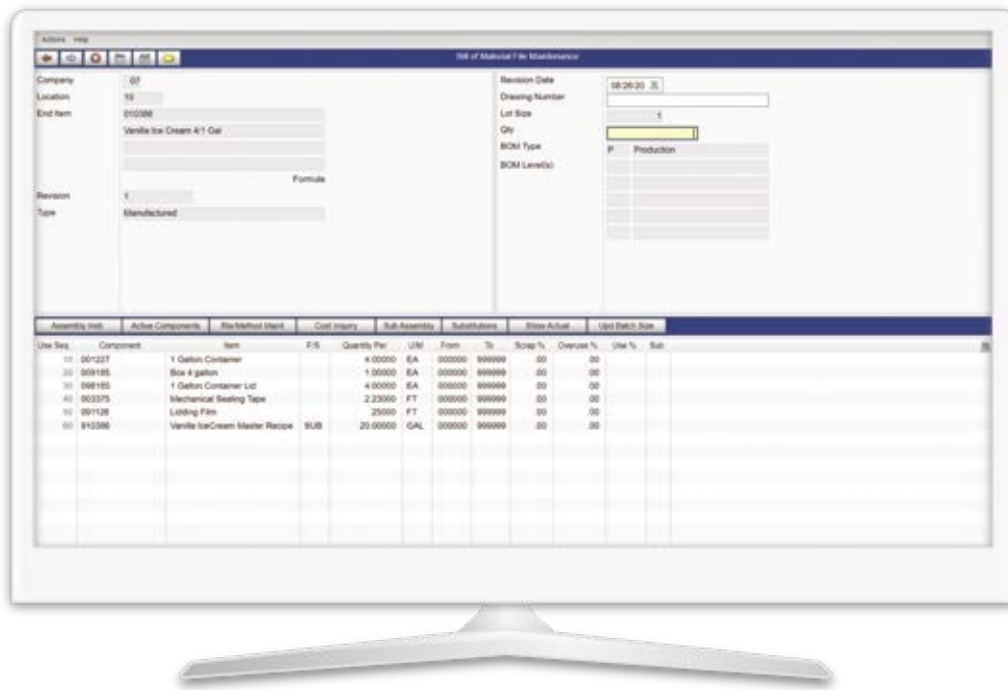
Actions Help

Bill of Material File Maintenance

Company 07
Location 10
End Item 010386
Vanilla Ice Cream 4/1 Gal
Formula
Revision 1
Type Manufactured

Revision Date 08/26/20
Drawing Number
Lot Size 1
Qty
BOM Type P Production
BOM Level(s)

Assembly Instr. | Active Components | Wa/Method Maint | Cost Inquiry | Sub Assembly | Substitutions | Show Actual | Upd Batch Size

| Use Seq. | Component | Item | P/S | Quantity Per | U/M | From | To | Scrap % | Overuse % | Use % | Sub |
|---|---|---|---|---|---|---|---|---|---|---|---|
| 10 | 001227 | 1 Gallon Container | | 4.00000 | EA | 000000 | 999999 | .00 | .00 | | |
| 20 | 009185 | Box 4 gallon | | 1.00000 | EA | 000000 | 999999 | .00 | .00 | | |
| 30 | 098185 | 1 Gallon Container Lid | | 4.00000 | EA | 000000 | 999999 | .00 | .00 | | |
| 40 | 003375 | Mechanical Sealing Tape | | 2.23000 | FT | 000000 | 999999 | .00 | .00 | | |
| 50 | 091128 | Lidding Film | | .25000 | FT | 000000 | 999999 | .00 | .00 | | |
| 60 | 910386 | Vanilla IceCream Master Recipe | SUB | 20.00000 | GAL | 000000 | 999999 | .00 | .00 | | |